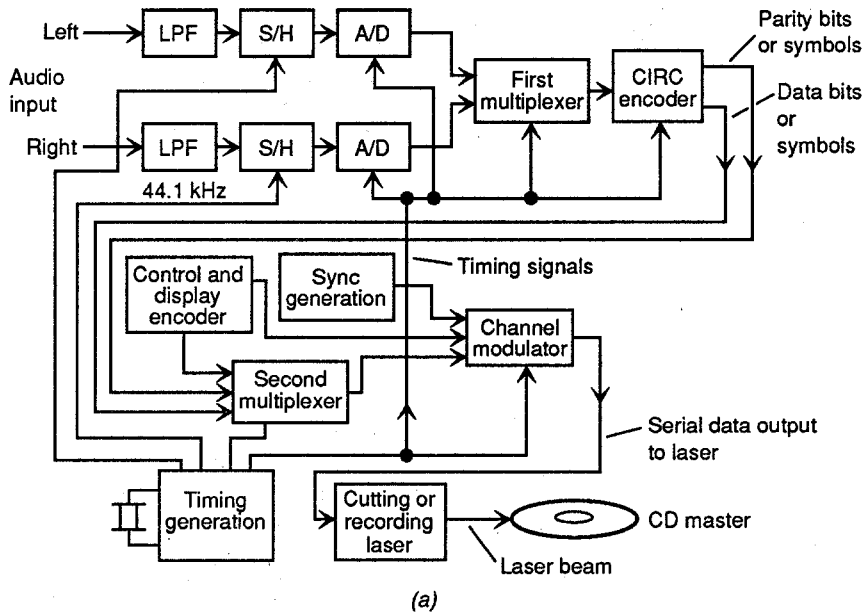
Left
LPF
S/H
A/D
Parity bits or symbols
Audio input
First multiplexer
CIRC encoder
Data bits or symbols
Right
LPF
S/H
A/D
44.1 kHz
Timing signals
Control and display encoder
Sync generation
Channel modulator
Second multiplexer
Serial data output to laser
Timing generation
Cutting or recording laser
CD master
Laser beam
(a)